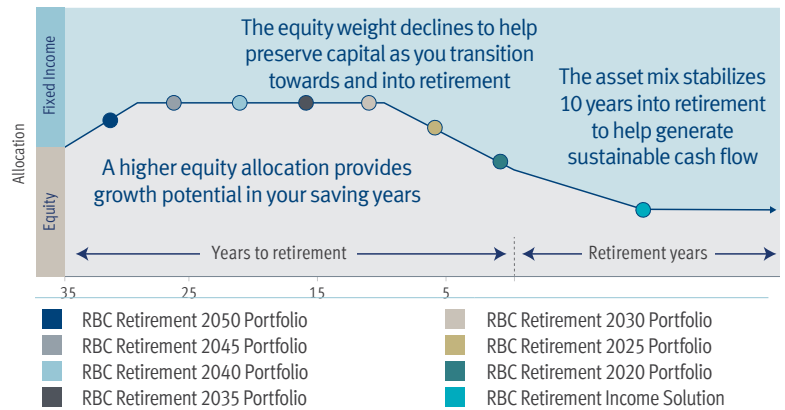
The equity weight declines to help preserve capital as you transition towards and into retirement

The asset mix stabilizes 10 years into retirement to help generate sustainable cash flow

Fixed Income

Allocation

Equity

A higher equity allocation provides growth potential in your saving years

Years to retirement

Retirement years

35

25

15

5

RBC Retirement 2050 Portfolio

RBC Retirement 2045 Portfolio

RBC Retirement 2040 Portfolio

RBC Retirement 2035 Portfolio

RBC Retirement 2030 Portfolio

RBC Retirement 2025 Portfolio

RBC Retirement 2020 Portfolio

RBC Retirement Income Solution